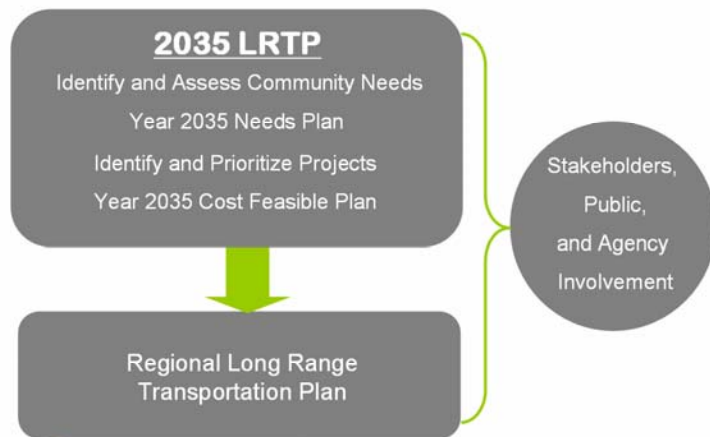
2035 LRTP

Identify and Assess Community Needs

Year 2035 Needs Plan

Identify and Prioritize Projects

Year 2035 Cost Feasible Plan

Regional Long Range Transportation Plan

Stakeholders, Public, and Agency Involvement